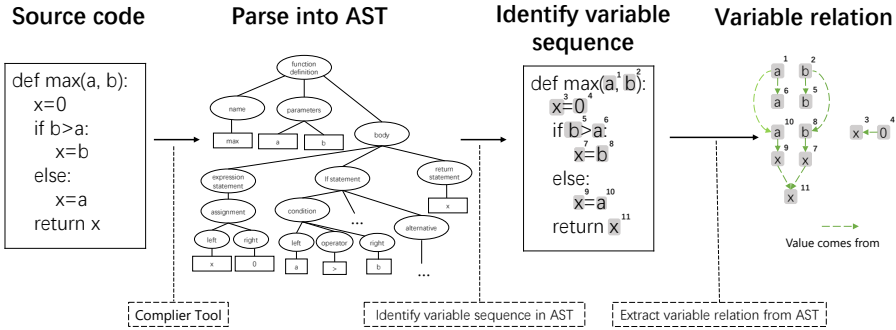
Source code

def max(a, b):
x=0
if b>a:
x=b
else:
x=a
return x

Parse into AST

function definition
name
parameters
max
a
b
body
expression statement
if statement
return statement
assignment
condition
x
left
right
left
operator
right
alternative
x
0
a
>
b
...
...

Identify variable sequence

def max($a^1$, $b^2$):
$x^3$=$0^4$
if $b^5$>$a^6$:
$x^7$=$b^8$
else:
$x^9$=$a^{10}$
return $x^{11}$

Variable relation

1
2
a
b
6
5
a
b
10
8
a
b
9
7
x
x
11
x
3
4
x
0

Value comes from

Complier Tool

Identify variable sequence in AST

Extract variable relation from AST